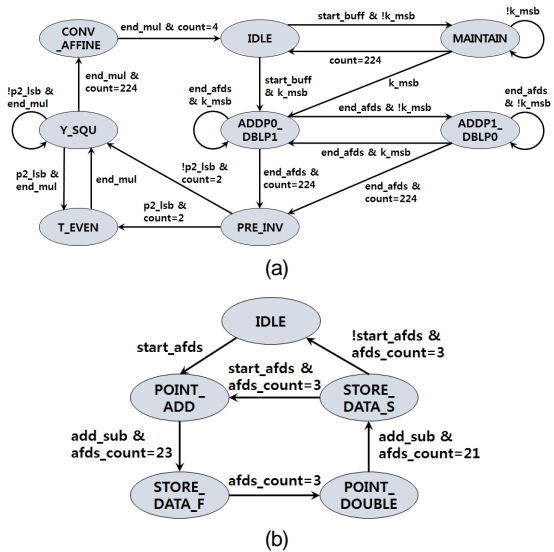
CONV_AFFINE
end_mul & count=4
IDLE
start_buff & !k_msb
MAINTAIN
!k_msb
count=224
!p2_lsb & end_mul
end_mul & count=224
start_buff & k_msb
k_msb
end_afds & k_msb
end_afds & !k_msb
end_afds & !k_msb
Y_SQU
ADDP0_DBLP1
ADDP1_DBLP0
end_afds & k_msb
!p2_lsb & count=2
end_afds & count=224
end_afds & count=224
p2_lsb & end_mul
end_mul
p2_lsb & count=2
T_EVEN
PRE_INV
(a)

IDLE
start_afds
!start_afds & afds_count=3
start_afds & afds_count=3
POINT_ADD
STORE_DATA_S
add_sub & afds_count=23
add_sub & afds_count=21
STORE_DATA_F
afds_count=3
POINT_DOUBLE
(b)